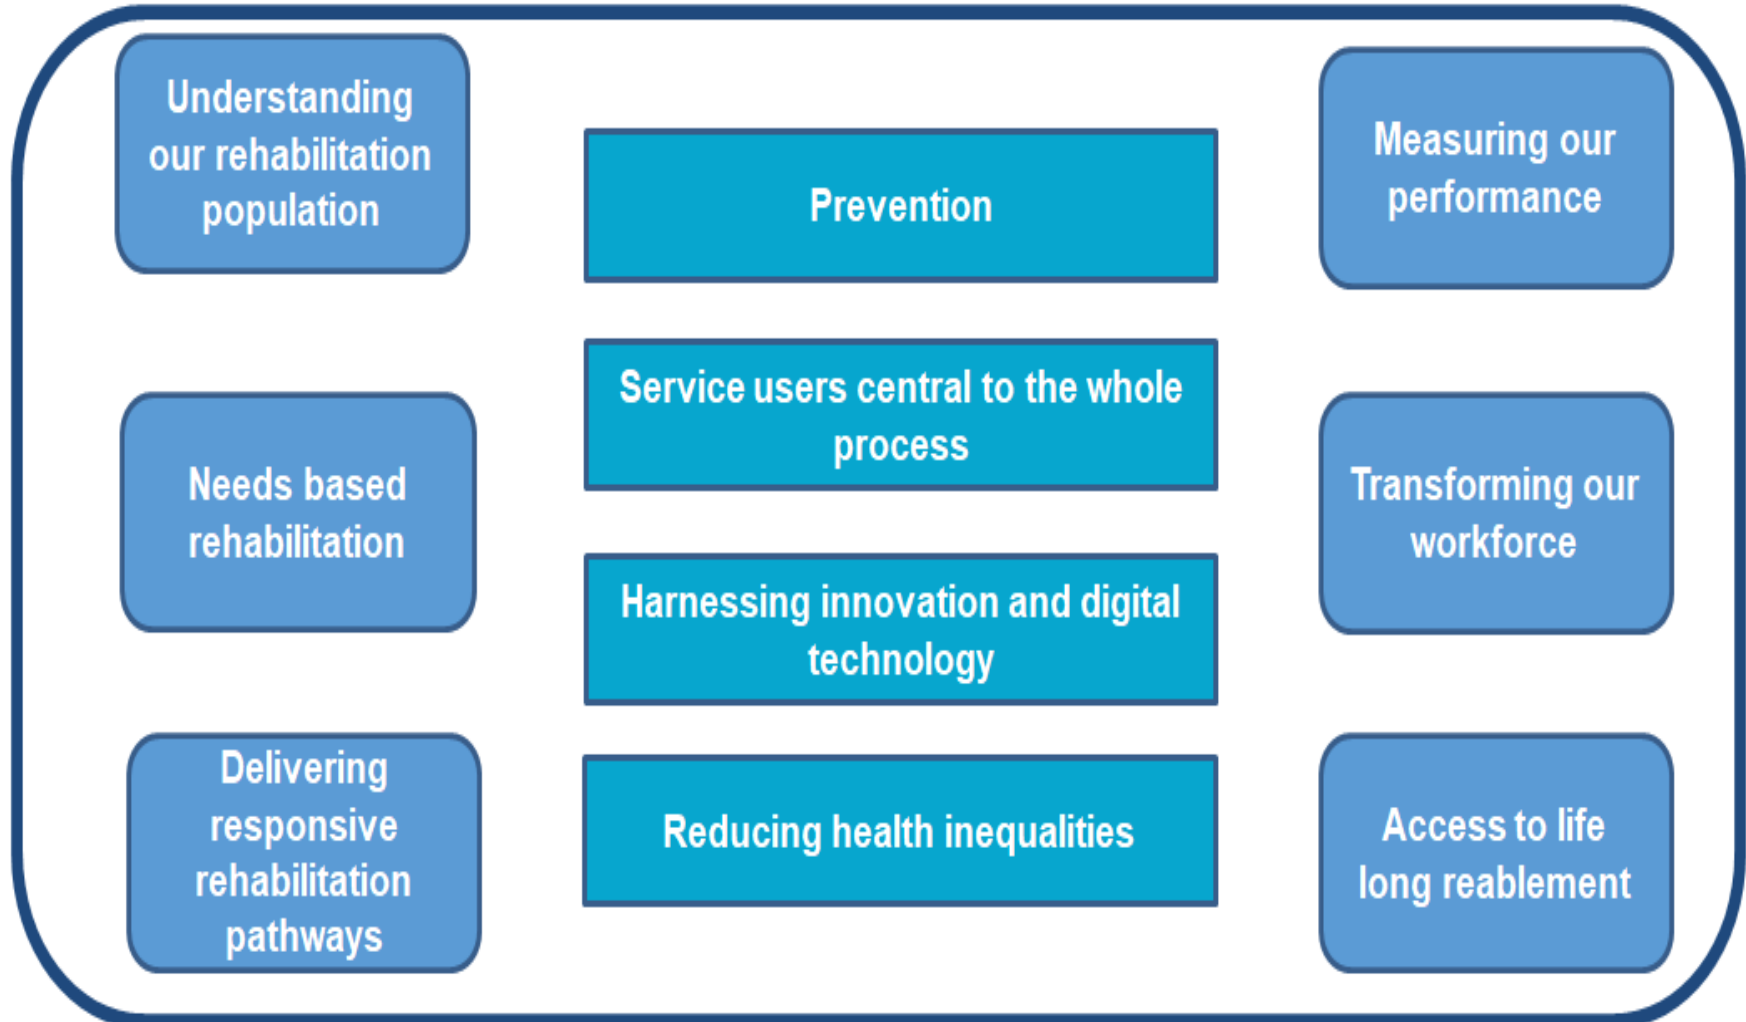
Understanding our rehabilitation population

Prevention

Measuring our performance

Needs based rehabilitation

Service users central to the whole process

Transforming our workforce

Harnessing innovation and digital technology

Delivering responsive rehabilitation pathways

Reducing health inequalities

Access to life long reablement